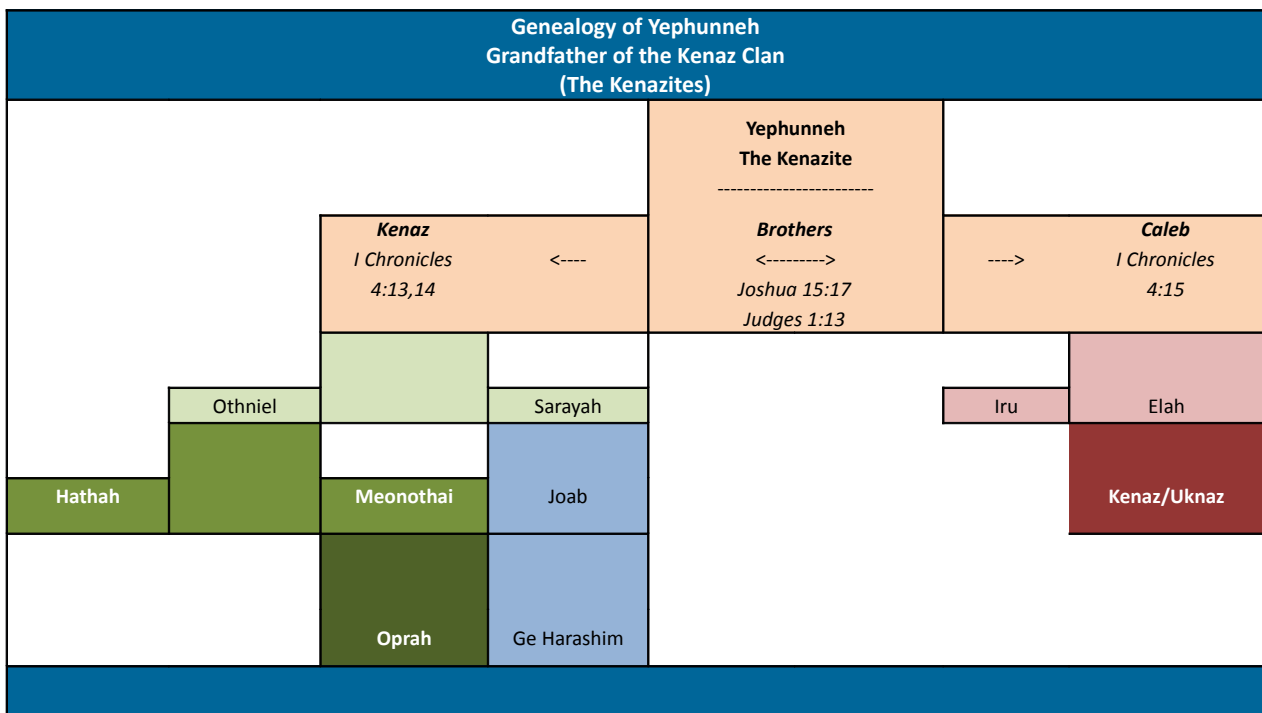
Genealogy of Yephunneh
Grandfather of the Kenaz Clan
(The Kenazites)

Yephunneh
The Kenazite
------------------------

Kenaz
I Chronicles
4:13,14

<----

Brothers
<--------->
Joshua 15:17
Judges 1:13

---->

Caleb
I Chronicles
4:15

Othniel

Sarayah

Iru

Elah

Hathah

Meonothai

Joab

Kenaz/Uknaz

Oprah

Ge Harashim